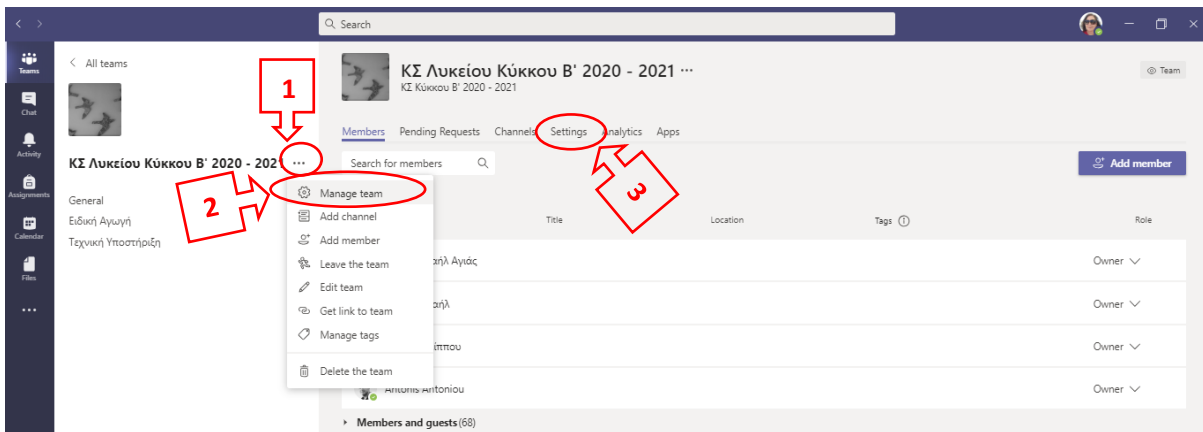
Search

Teams
Chat
Activity
Assignments
Calendar
Files
...

All teams

ΚΣ Λυκείου Κύκκου Β' 2020 - 2021 ...

General
Ειδική Αγωγή
Τεχνική Υποστήριξη

1

2

Manage team
Add channel
Add member
Leave the team
Edit team
Get link to team
Manage tags
Delete the team

ΚΣ Λυκείου Κύκκου Β' 2020 - 2021 ···
ΚΣ Κύκκου Β' 2020 - 2021

Team

Members Pending Requests Channels Settings Analytics Apps

3

Search for members

Add member

Title Location Tags Role

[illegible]αήλ Αγιάς Owner
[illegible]αήλ Owner
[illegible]ίππου Owner
Antonis Antoniou Owner

Members and guests (68)